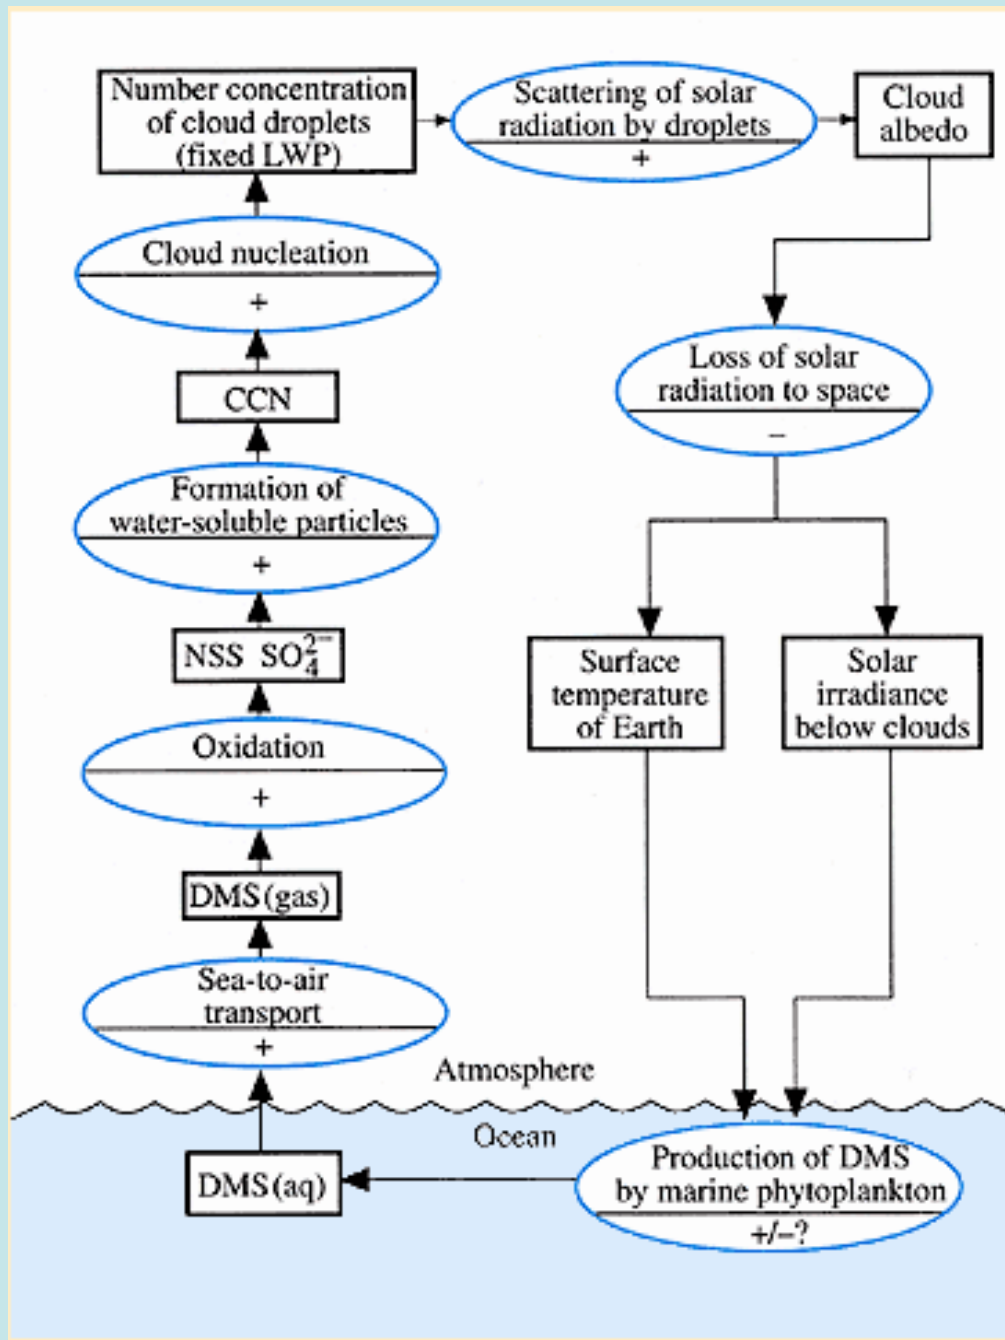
Number concentration of cloud droplets (fixed LWP)

Scattering of solar radiation by droplets
+

Cloud albedo

Cloud nucleation
+

Loss of solar radiation to space
–

CCN

Formation of water-soluble particles
+

NSS $SO_4^{2-}$

Surface temperature of Earth

Solar irradiance below clouds

Oxidation
+

DMS(gas)

Sea-to-air transport
+

Atmosphere

Ocean

DMS(aq)

Production of DMS by marine phytoplankton
+/–?